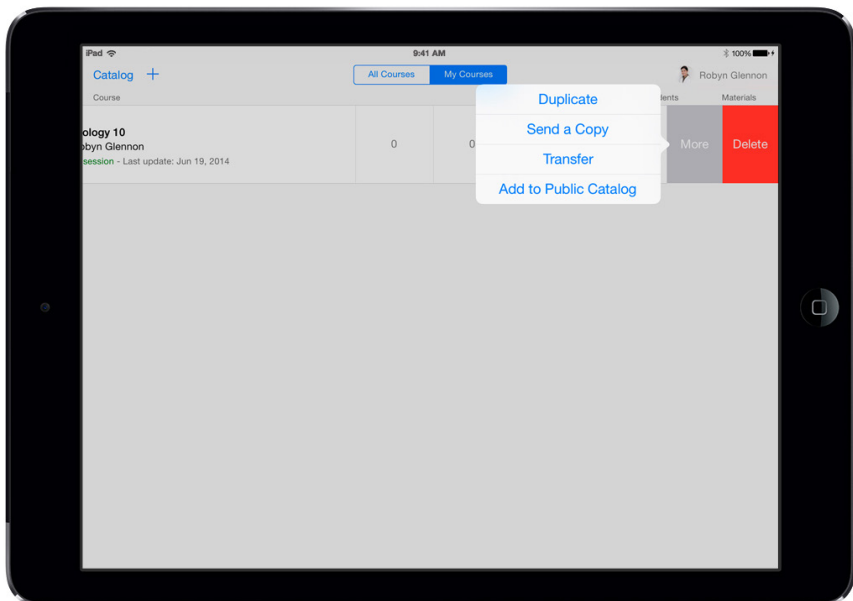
iPad 9:41 AM 100%

Catalog +

All Courses My Courses

Robyn Glennon

Course dents Materials

ology 10
obyn Glennon
session - Last update: Jun 19, 2014

0 0

Duplicate
Send a Copy
Transfer
Add to Public Catalog

More Delete